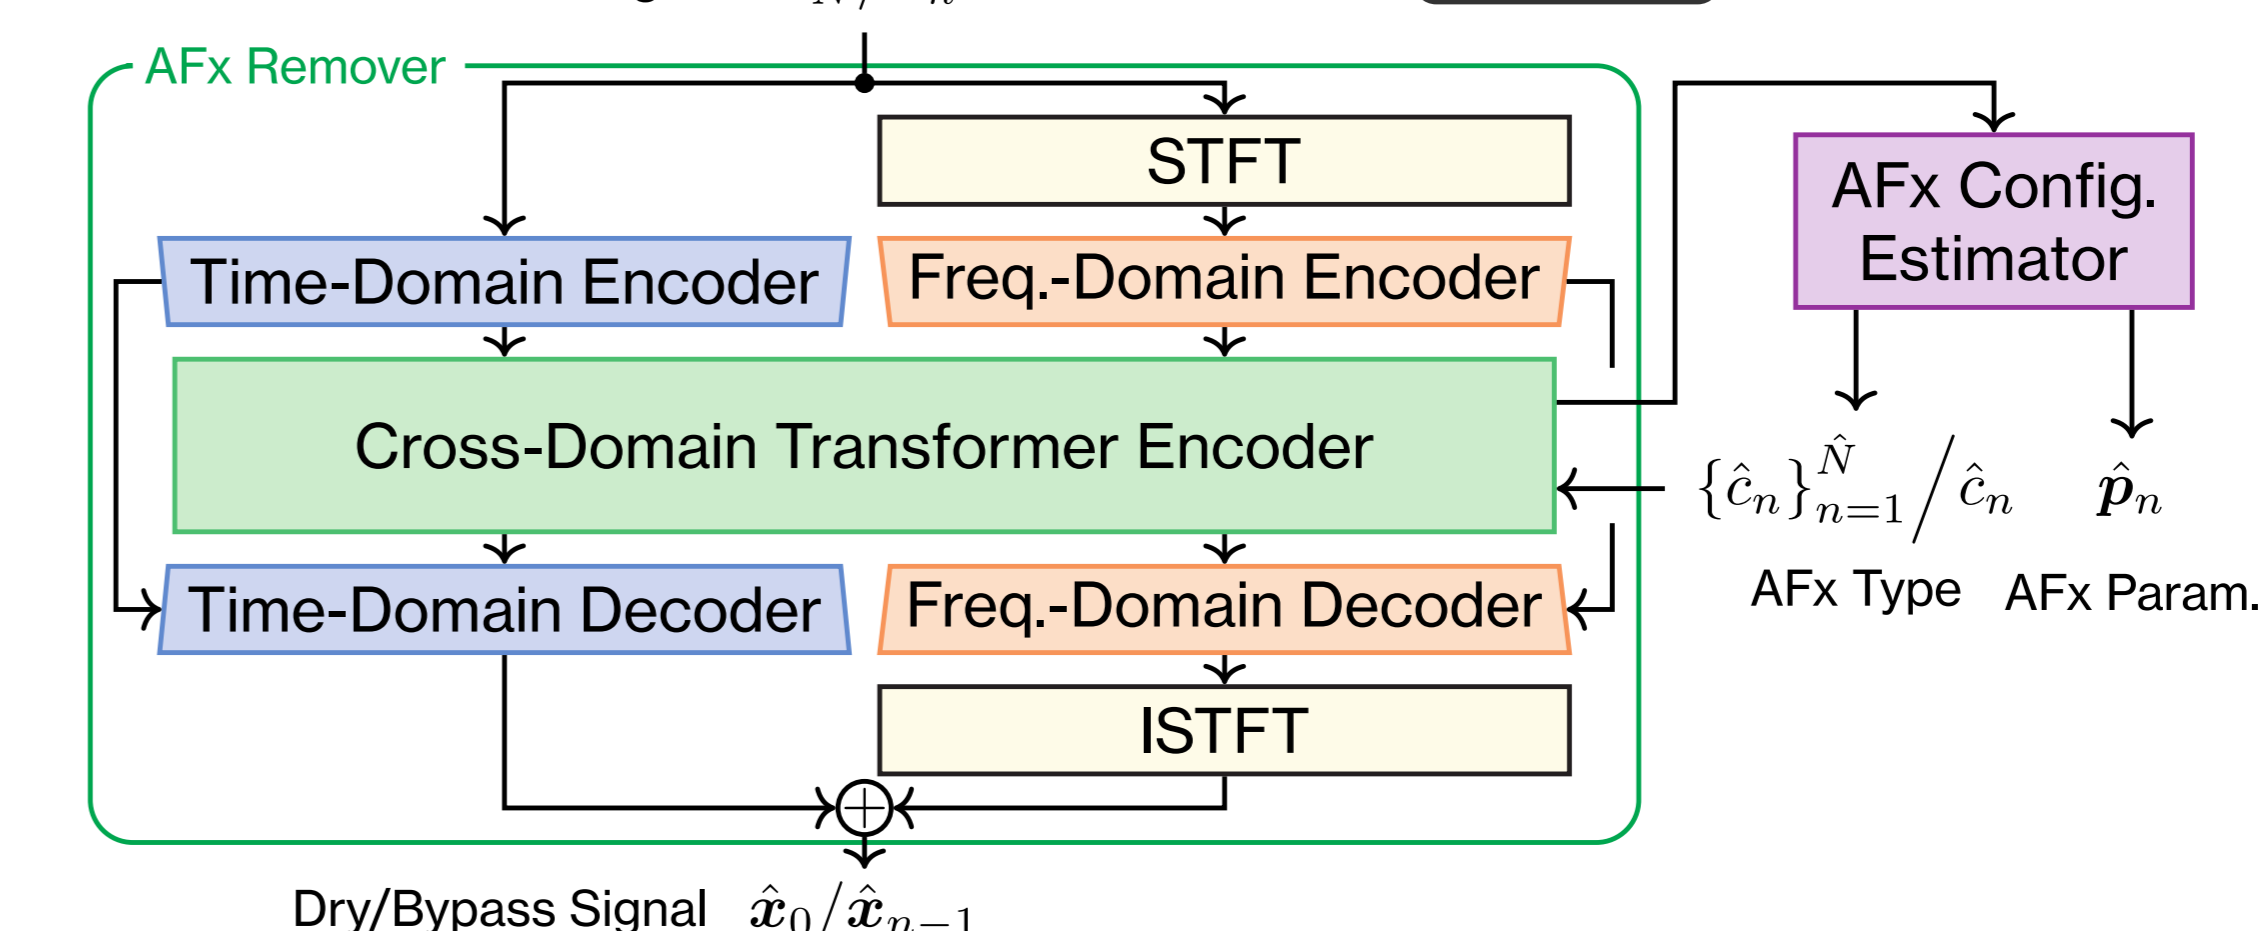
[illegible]

AFx Remover

STFT

Time-Domain Encoder

Freq.-Domain Encoder

AFx Config. Estimator

Cross-Domain Transformer Encoder

$\{\hat{c}_n\}_{n=1}^{\hat{N}} / \hat{c}_n$

$\hat{\boldsymbol{p}}_n$

AFx Type

AFx Param.

Time-Domain Decoder

Freq.-Domain Decoder

ISTFT

Dry/Bypass Signal $\hat{\boldsymbol{x}}_0 / \hat{\boldsymbol{x}}_{n-1}$